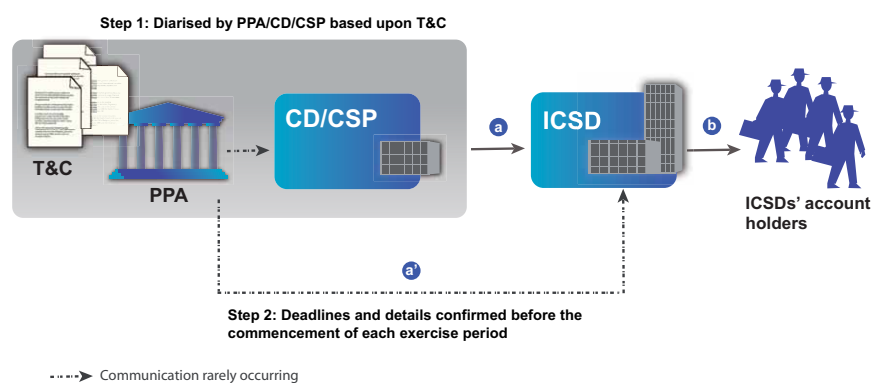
Step 1: Diarised by PPA/CD/CSP based upon T&C

T&C

PPA

CD/CSP

a

ICSD

b

ICSDs' account holders

a'

Step 2: Deadlines and details confirmed before the commencement of each exercise period

Communication rarely occurring